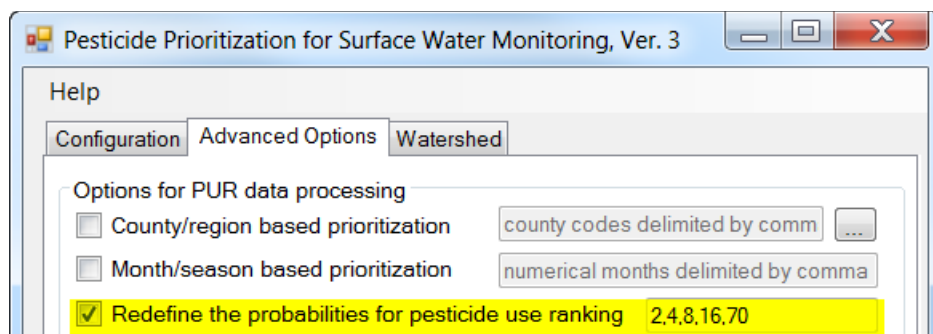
Pesticide Prioritization for Surface Water Monitoring, Ver. 3

Help

Configuration | Advanced Options | Watershed

Options for PUR data processing

County/region based prioritization | county codes delimited by comm | ...

Month/season based prioritization | numerical months delimited by comma

Redefine the probabilities for pesticide use ranking | 2,4,8,16,70